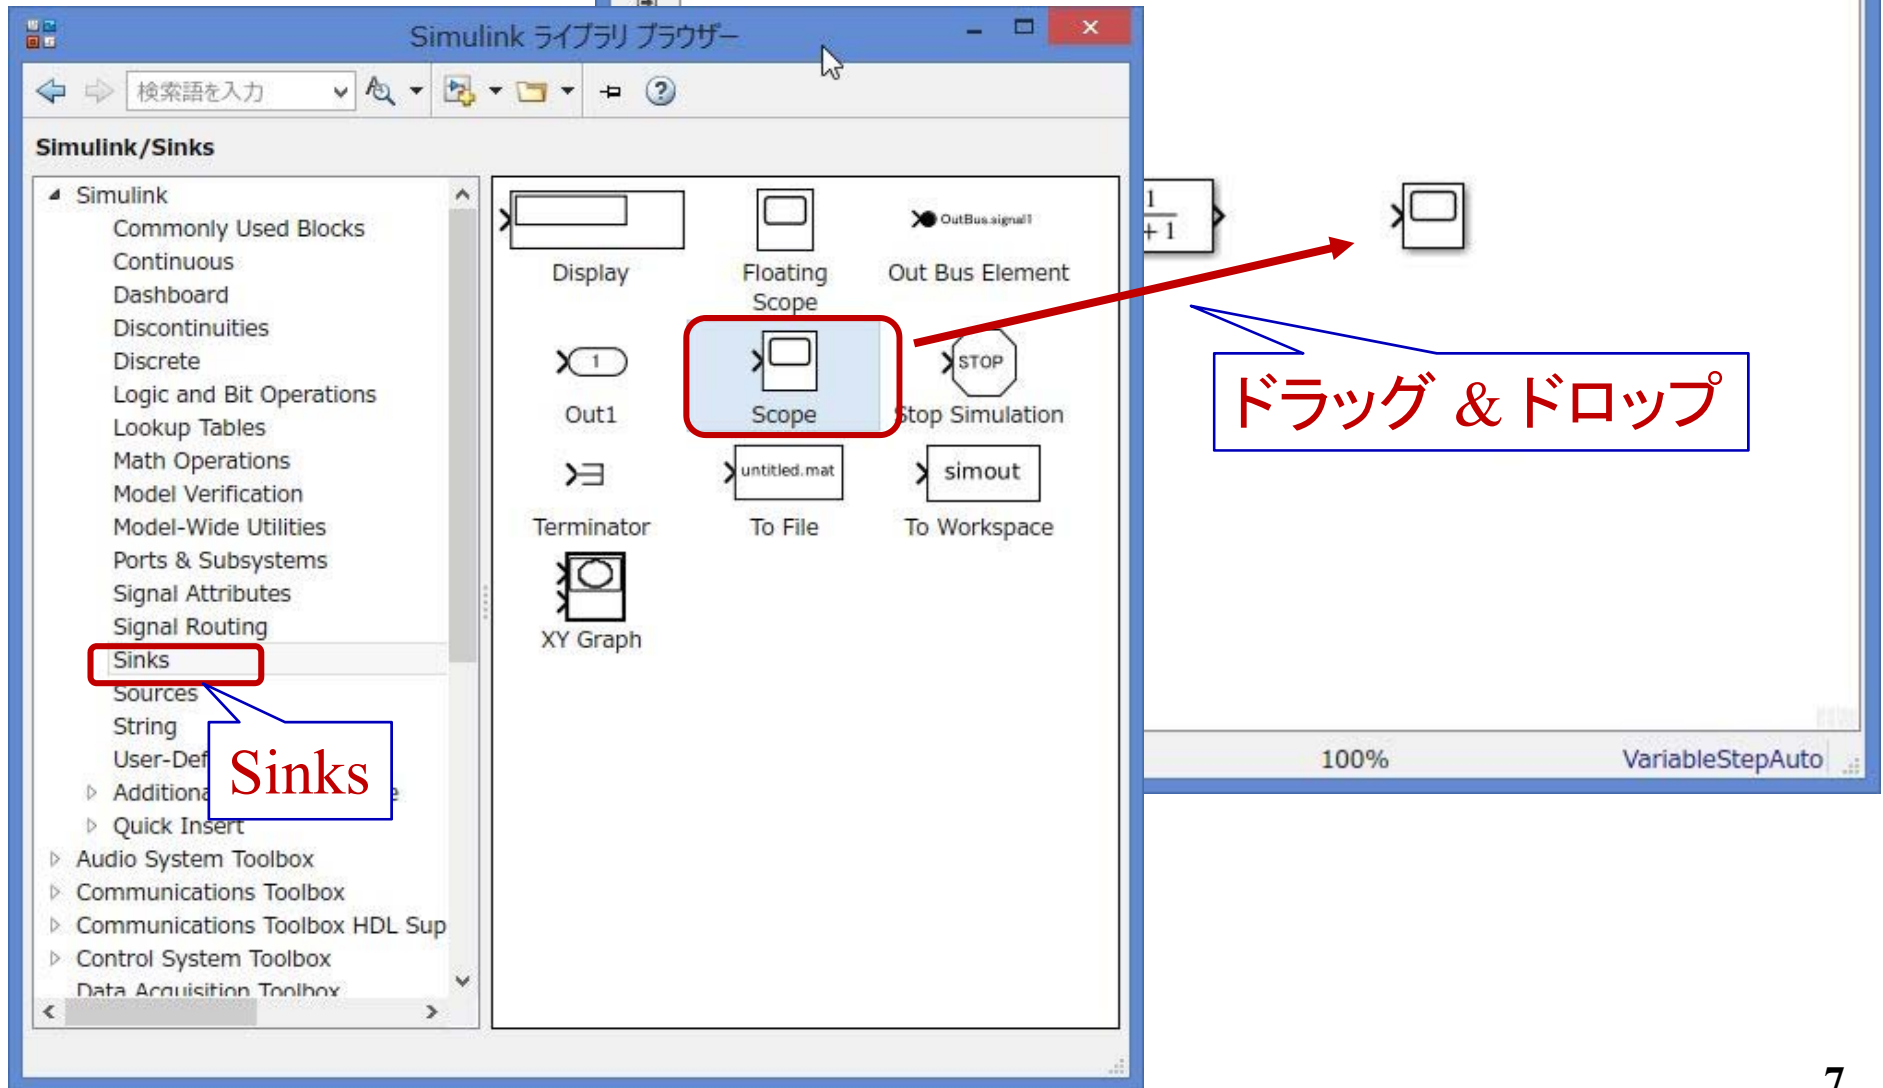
Simulink ライブラリ ブラウザー

検索語を入力

Simulink/Sinks

Simulink
Commonly Used Blocks
Continuous
Dashboard
Discontinuities
Discrete
Logic and Bit Operations
Lookup Tables
Math Operations
Model Verification
Model-Wide Utilities
Ports & Subsystems
Signal Attributes
Signal Routing
Sinks
Sources
String
User-Def
Additiona
Quick Insert
Audio System Toolbox
Communications Toolbox
Communications Toolbox HDL Sup
Control System Toolbox
Data Acquisition Toolbox

Display
Floating Scope
OutBus.signal1
Out Bus Element
1
Out1
Scope
STOP
Stop Simulation
Terminator
untitled.mat
To File
simout
To Workspace
XY Graph

Sinks

ドラッグ &ドロップ

1
+1

100%
VariableStepAuto

7